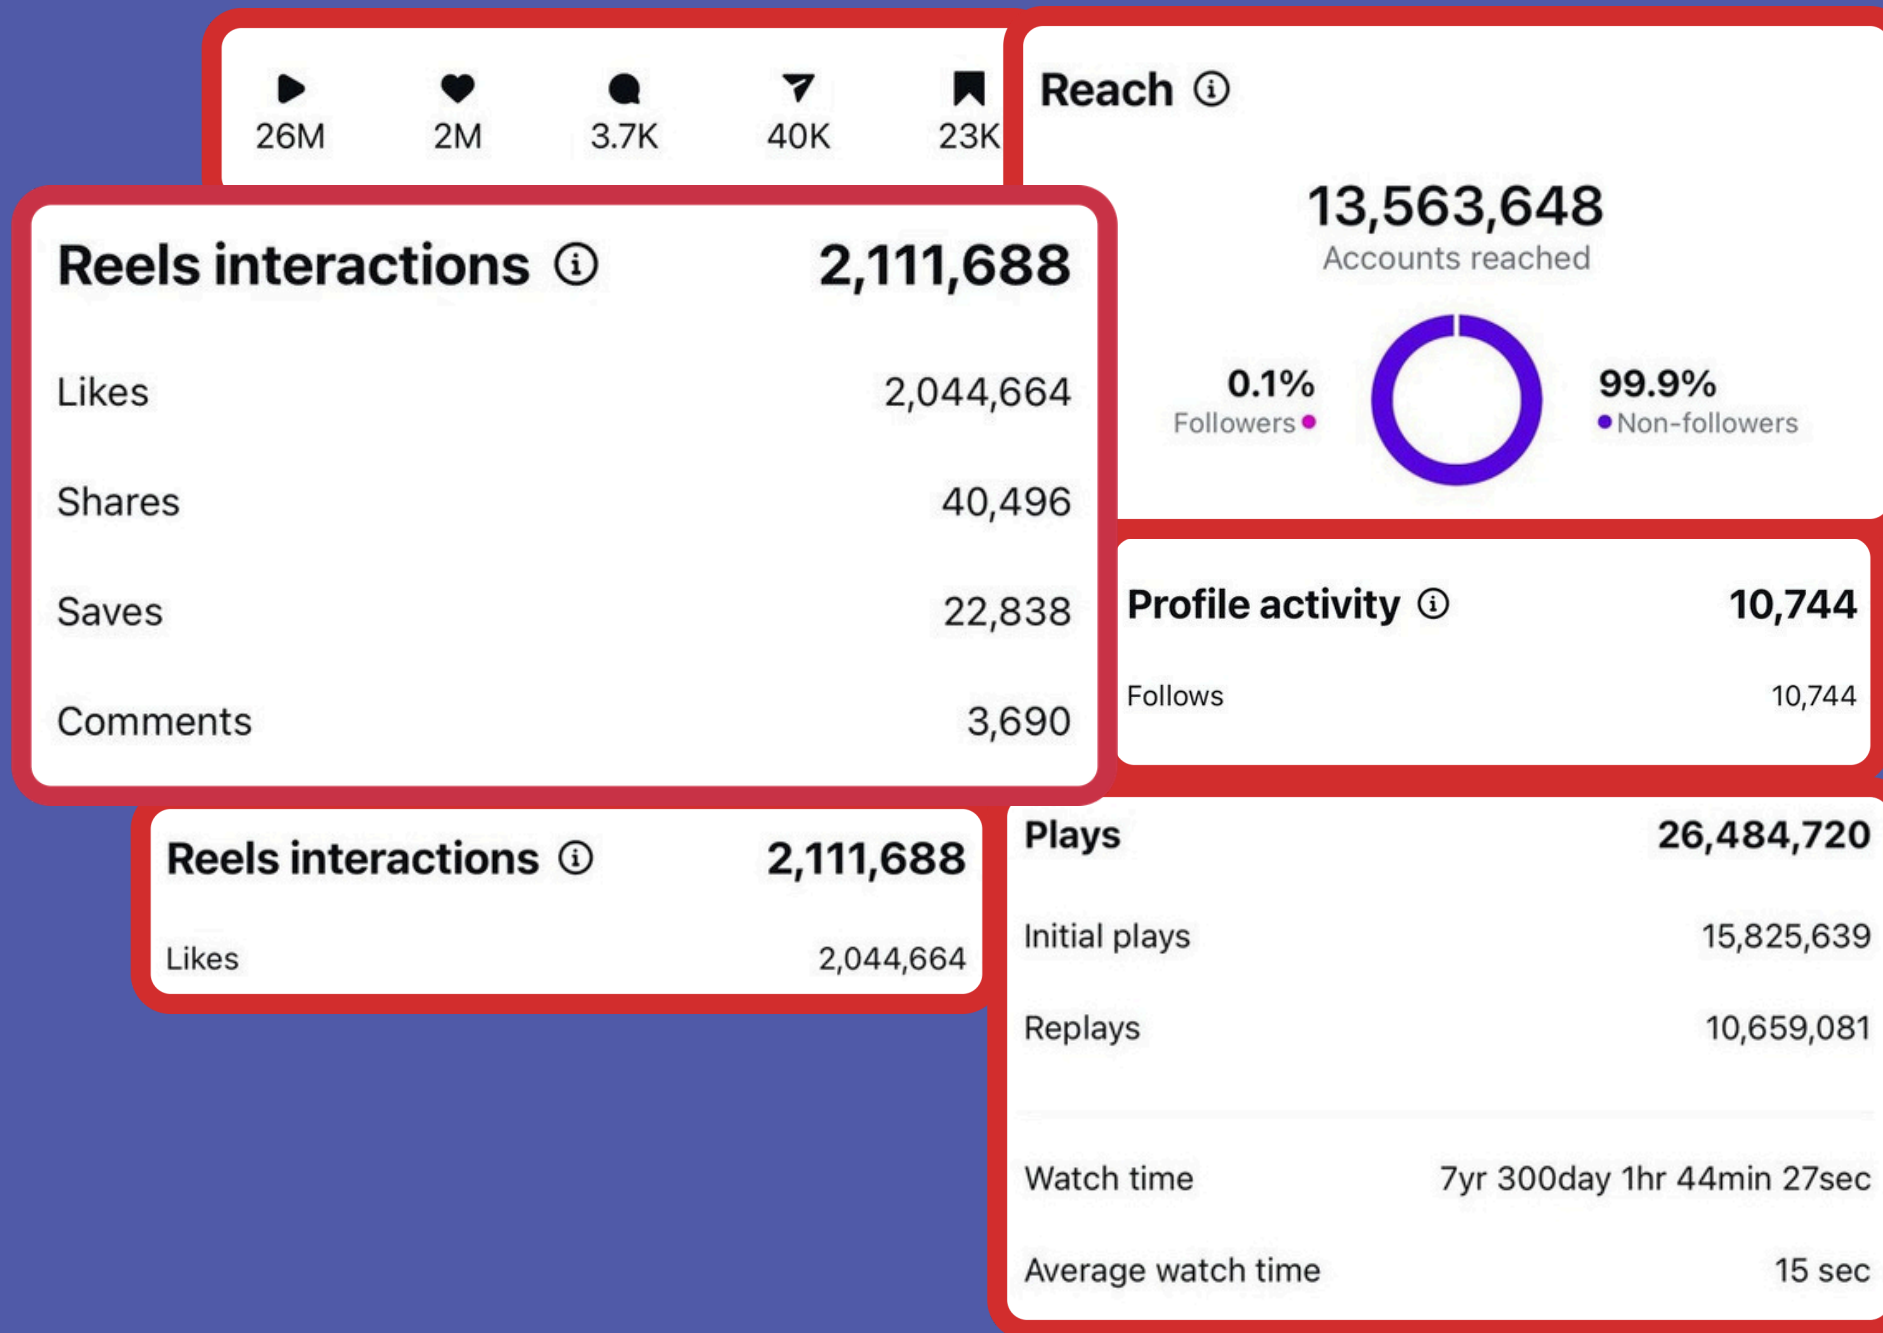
26M 2M 3.7K 40K 23K

Reach ⓘ

13,563,648
Accounts reached

0.1%
Followers

99.9%
Non-followers

Reels interactions ⓘ 2,111,688

Likes 2,044,664

Shares 40,496

Saves 22,838

Comments 3,690

Profile activity ⓘ 10,744

Follows 10,744

Reels interactions ⓘ 2,111,688

Likes 2,044,664

Plays 26,484,720

Initial plays 15,825,639

Replays 10,659,081

Watch time 7yr 300day 1hr 44min 27sec

Average watch time 15 sec